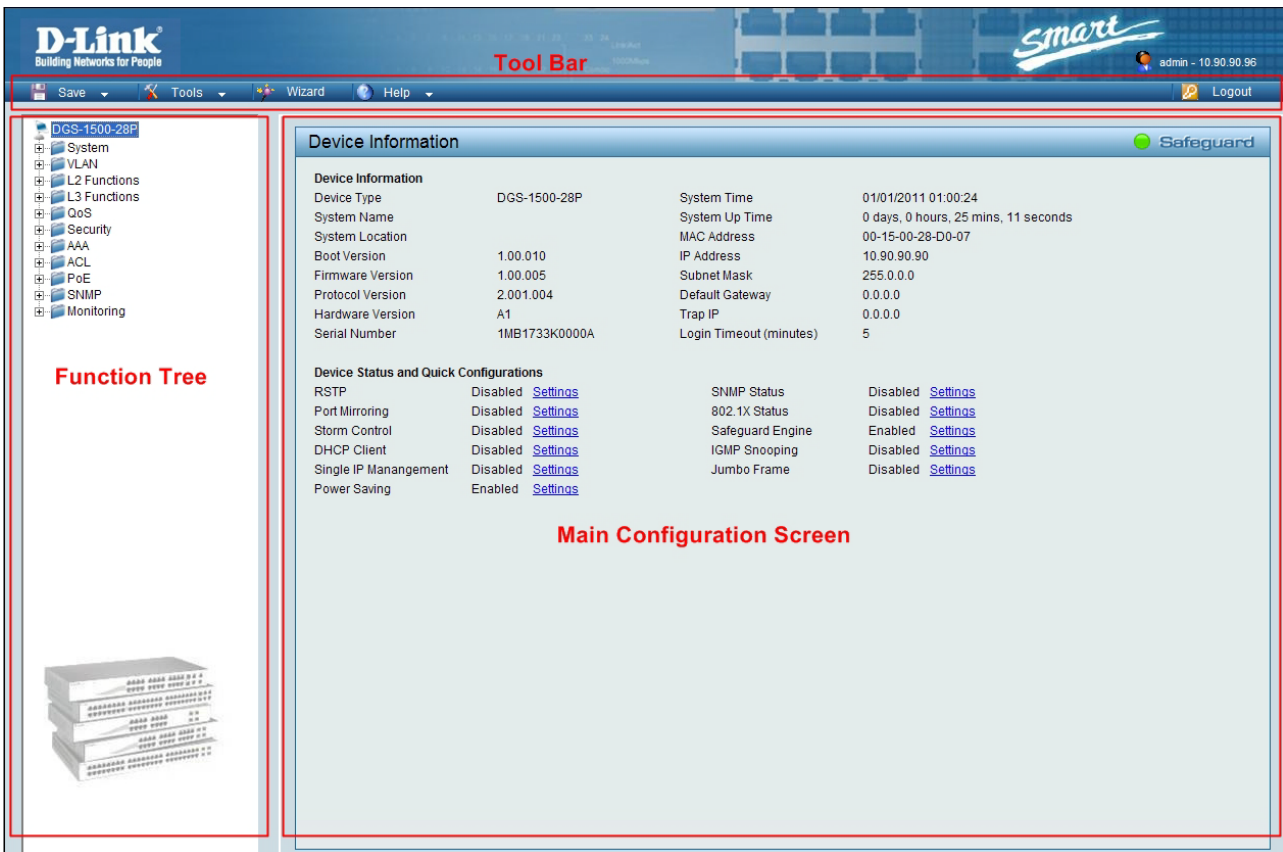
D-Link
Building Networks for People

Tool Bar

Smart

admin - 10.90.90.96

Save Tools Wizard Help

Logout

DGS-1500-28P
System
VLAN
L2 Functions
L3 Functions
QoS
Security
AAA
ACL
PoE
SNMP
Monitoring

Function Tree

Device Information

Safeguard

Device Information

| Device Type | DGS-1500-28P | System Time | 01/01/2011 01:00:24 |
|---|---|---|---|
| System Name | | System Up Time | 0 days, 0 hours, 25 mins, 11 seconds |
| System Location | | MAC Address | 00-15-00-28-D0-07 |
| Boot Version | 1.00.010 | IP Address | 10.90.90.90 |
| Firmware Version | 1.00.005 | Subnet Mask | 255.0.0.0 |
| Protocol Version | 2.001.004 | Default Gateway | 0.0.0.0 |
| Hardware Version | A1 | Trap IP | 0.0.0.0 |
| Serial Number | 1MB1733K0000A | Login Timeout (minutes) | 5 |

Device Status and Quick Configurations

| RSTP | Disabled Settings | SNMP Status | Disabled Settings |
|---|---|---|---|
| Port Mirroring | Disabled Settings | 802.1X Status | Disabled Settings |
| Storm Control | Disabled Settings | Safeguard Engine | Enabled Settings |
| DHCP Client | Disabled Settings | IGMP Snooping | Disabled Settings |
| Single IP Manangement | Disabled Settings | Jumbo Frame | Disabled Settings |
| Power Saving | Enabled Settings | | |

Main Configuration Screen